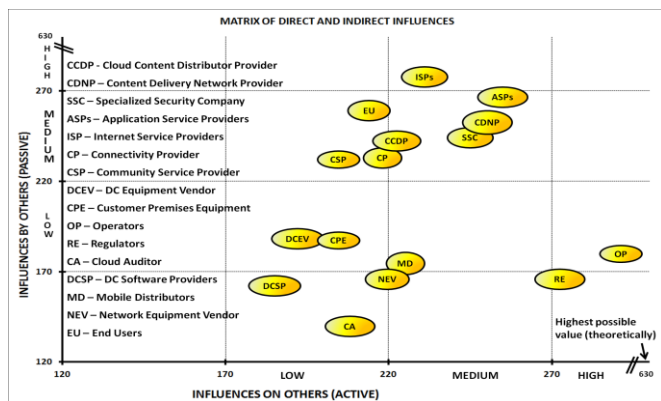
MATRIX OF DIRECT AND INDIRECT INFLUENCES

630
HIGH
270
MEDIUM
220
LOW
170
120

INFLUENCES BY OTHERS (PASSIVE)

CCDP - Cloud Content Distributor Provider
CDNP – Content Delivery Network Provider
SSC – Specialized Security Company
ASPs – Application Service Providers
ISP – Internet Service Providers
CP – Connectivity Provider
CSP – Community Service Provider
DCEV – DC Equipment Vendor
CPE – Customer Premises Equipment
OP – Operators
RE – Regulators
CA – Cloud Auditor
DCSP – DC Software Providers
MD – Mobile Distributors
NEV – Network Equipment Vendor
EU – End Users

ISPs
ASPs
EU
CDNP
SSC
CCDP
CP
CSP
DCEV
CPE
MD
OP
NEV
RE
DCSP
CA

Highest possible value (theoretically)

120
170
LOW
220
MEDIUM
270
HIGH
630

INFLUENCES ON OTHERS (ACTIVE)